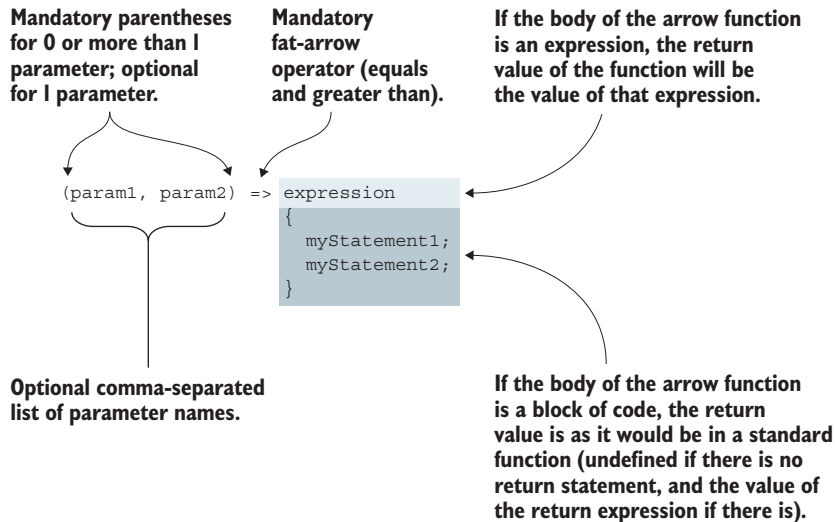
Mandatory parentheses for 0 or more than 1 parameter; optional for 1 parameter.

Mandatory fat-arrow operator (equals and greater than).

If the body of the arrow function is an expression, the return value of the function will be the value of that expression.

(param1, param2) => expression
{
myStatement1;
myStatement2;
}

Optional comma-separated list of parameter names.

If the body of the arrow function is a block of code, the return value is as it would be in a standard function (undefined if there is no return statement, and the value of the return expression if there is).